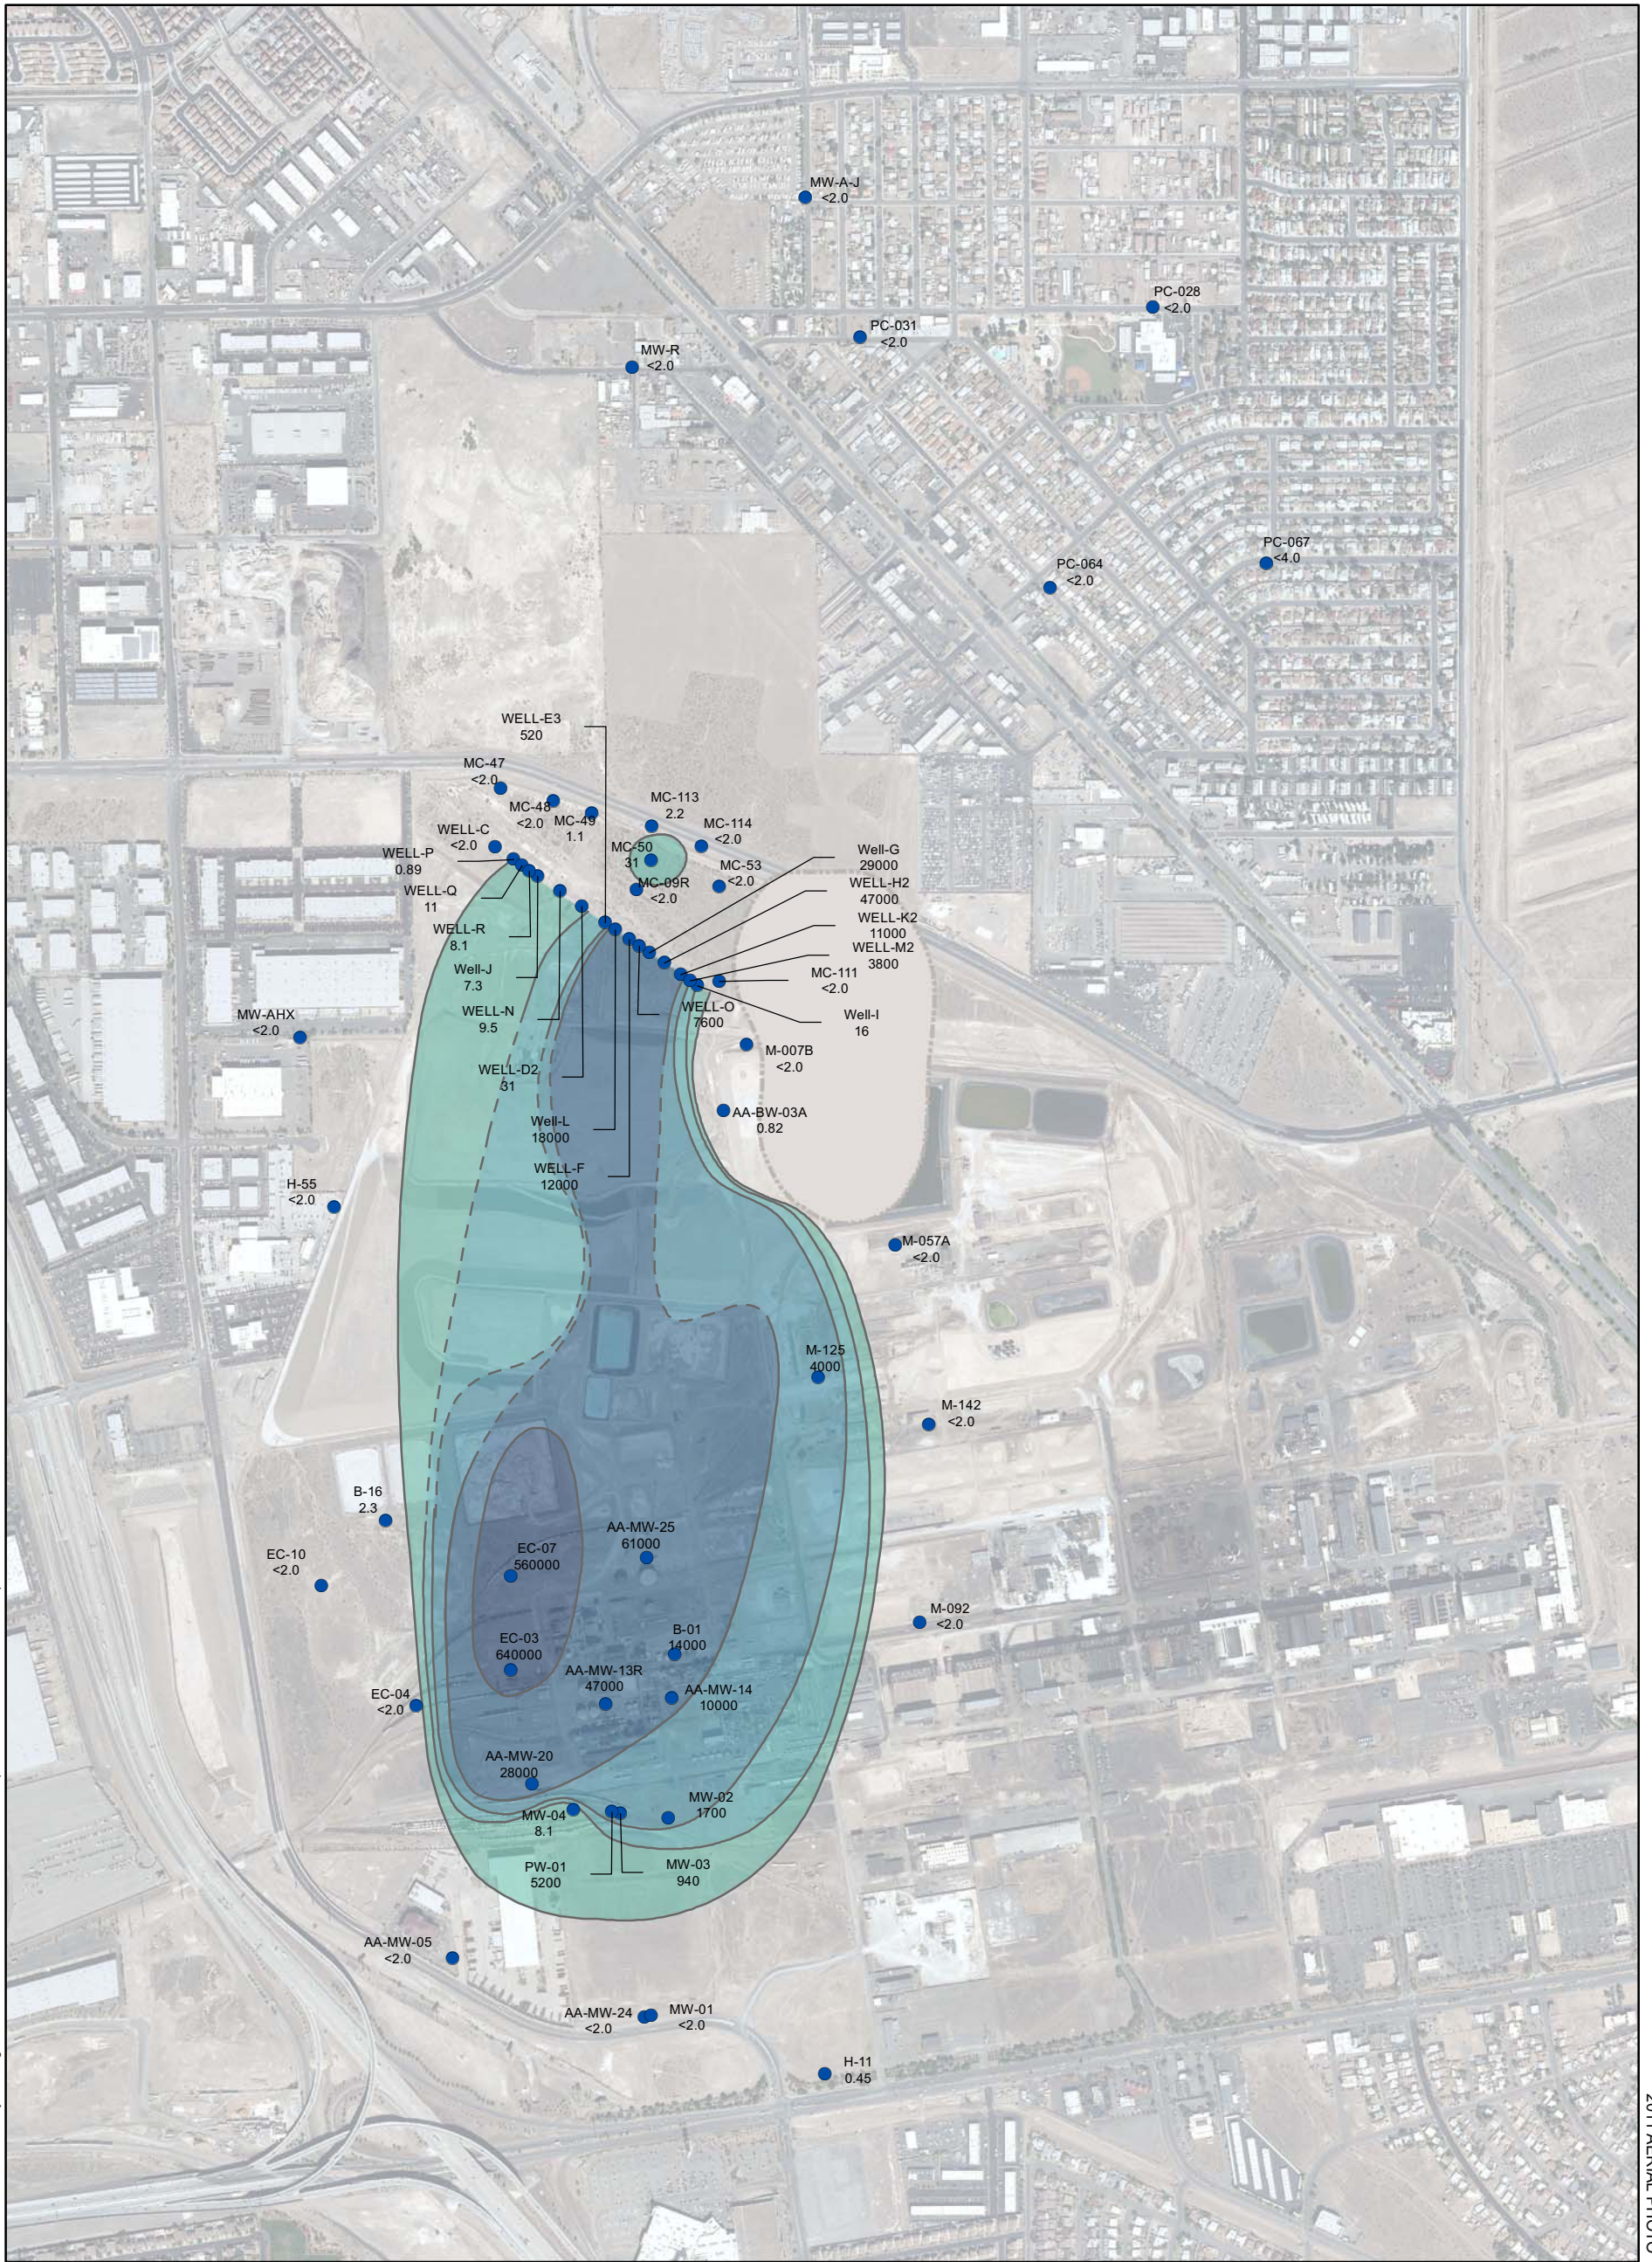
MW-A-J
<2.0

PC-028
<2.0

PC-031
<2.0

MW-R
<2.0

PC-067
<4.0

PC-064
<2.0

WELL-E3
520

MC-47
<2.0

MC-48
<2.0

MC-49
1.1

MC-113
2.2

MC-114
<2.0

WELL-C
<2.0

MC-50
31

MC-53
<2.0

MC-09R
<2.0

WELL-P
0.89

WELL-Q
11

Well-G
29000

WELL-H2
47000

WELL-K2
11000

WELL-M2
3800

WELL-R
8.1

MC-111
<2.0

Well-J
7.3

WELL-O
7600

Well-I
16

WELL-N
9.5

MW-AHX
<2.0

M-007B
<2.0

WELL-D2
31

AA-BW-03A
0.82

Well-L
18000

WELL-F
12000

H-55
<2.0

M-057A
<2.0

M-125
4000

M-142
<2.0

B-16
2.3

AA-MW-25
61000

EC-10
<2.0

EC-07
560000

M-092
<2.0

EC-03
640000

B-01
14000

AA-MW-13R
47000

AA-MW-14
10000

EC-04
<2.0

AA-MW-20
28000

MW-02
1700

MW-04
8.1

PW-01
5200

MW-03
940

AA-MW-05
<2.0

AA-MW-24
<2.0

MW-01
<2.0

H-11
0.45

2011 AERIAL PHOTO